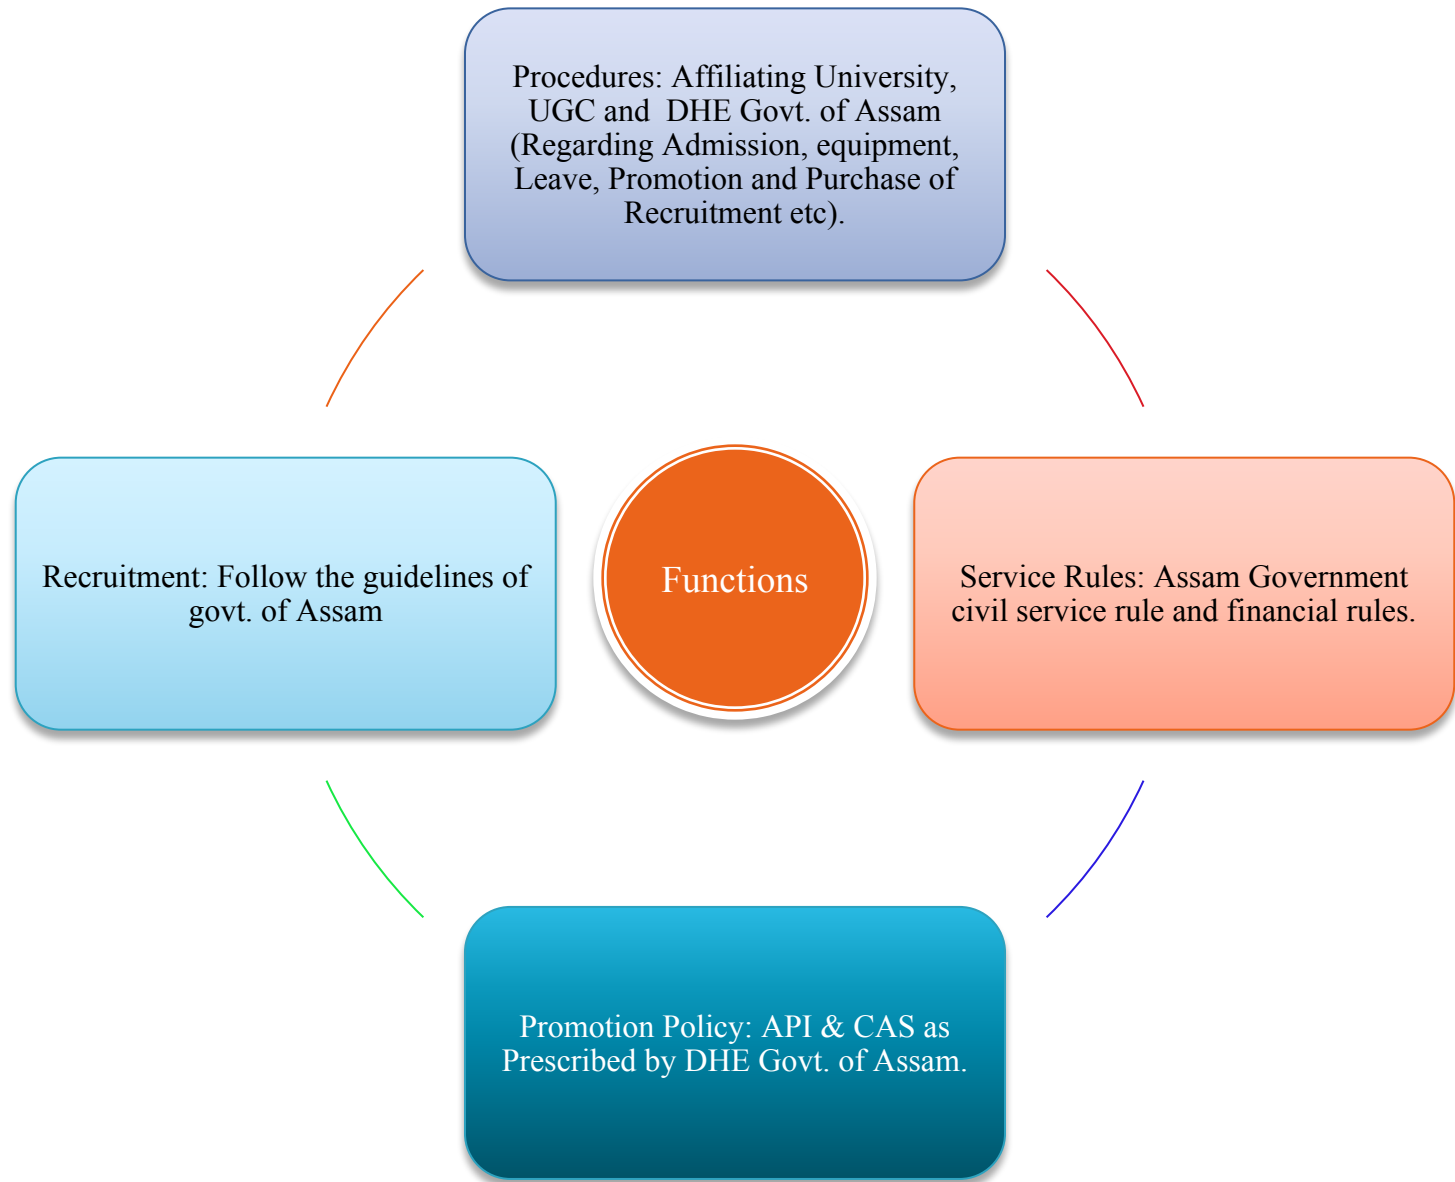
Procedures: Affiliating University, UGC and DHE Govt. of Assam (Regarding Admission, equipment, Leave, Promotion and Purchase of Recruitment etc).

Recruitment: Follow the guidelines of govt. of Assam

Functions

Service Rules: Assam Government civil service rule and financial rules.

Promotion Policy: API & CAS as Prescribed by DHE Govt. of Assam.